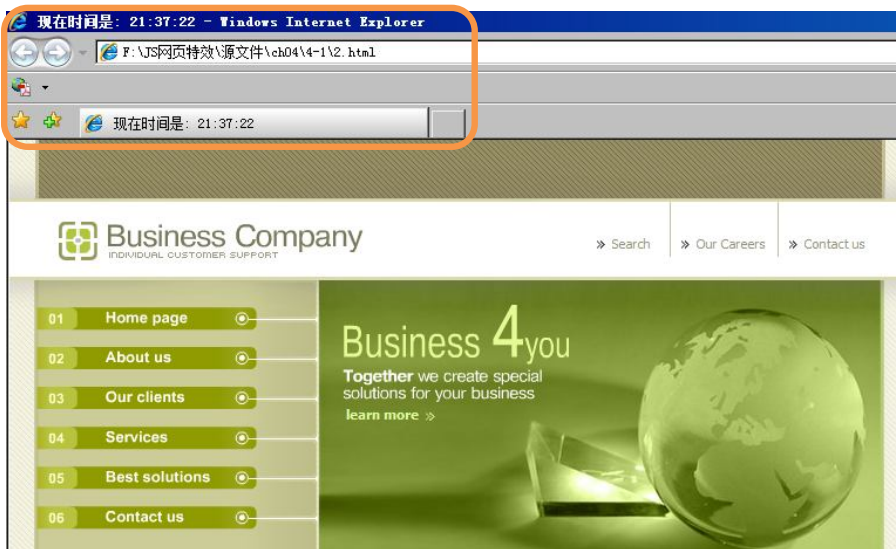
现在时间是：21:37:22 - Windows Internet Explorer

F:\JS网页特效\源文件\ch04\4-1\2.html

现在时间是：21:37:22

Business Company
INDIVIDUAL CUSTOMER SUPPORT

» Search
» Our Careers
» Contact us

01 Home page
02 About us
03 Our clients
04 Services
05 Best solutions
06 Contact us

Business 4you
Together we create special solutions for your business
learn more »